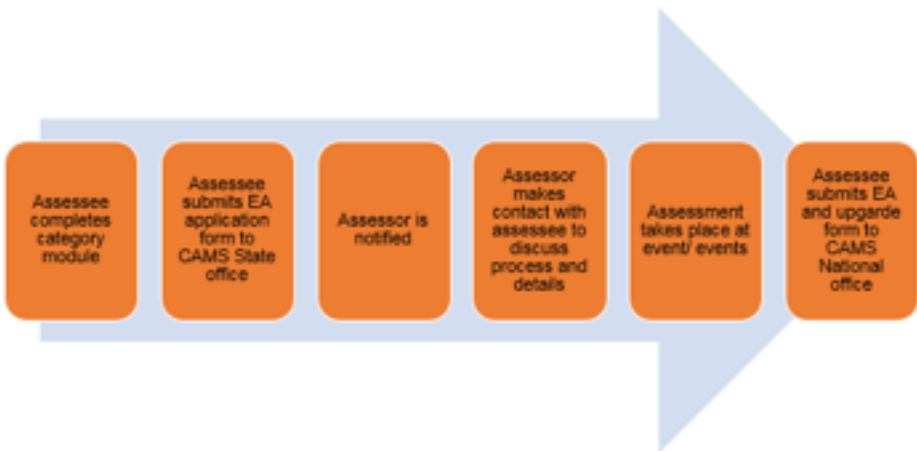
Assessee completes category module

Assessee submits EA application form to CAMS State office

Assessor is notified

Assessor makes contact with assessee to discuss process and details

Assessment takes place at event/ events

Assessee submits EA and upgarde form to CAMS National office